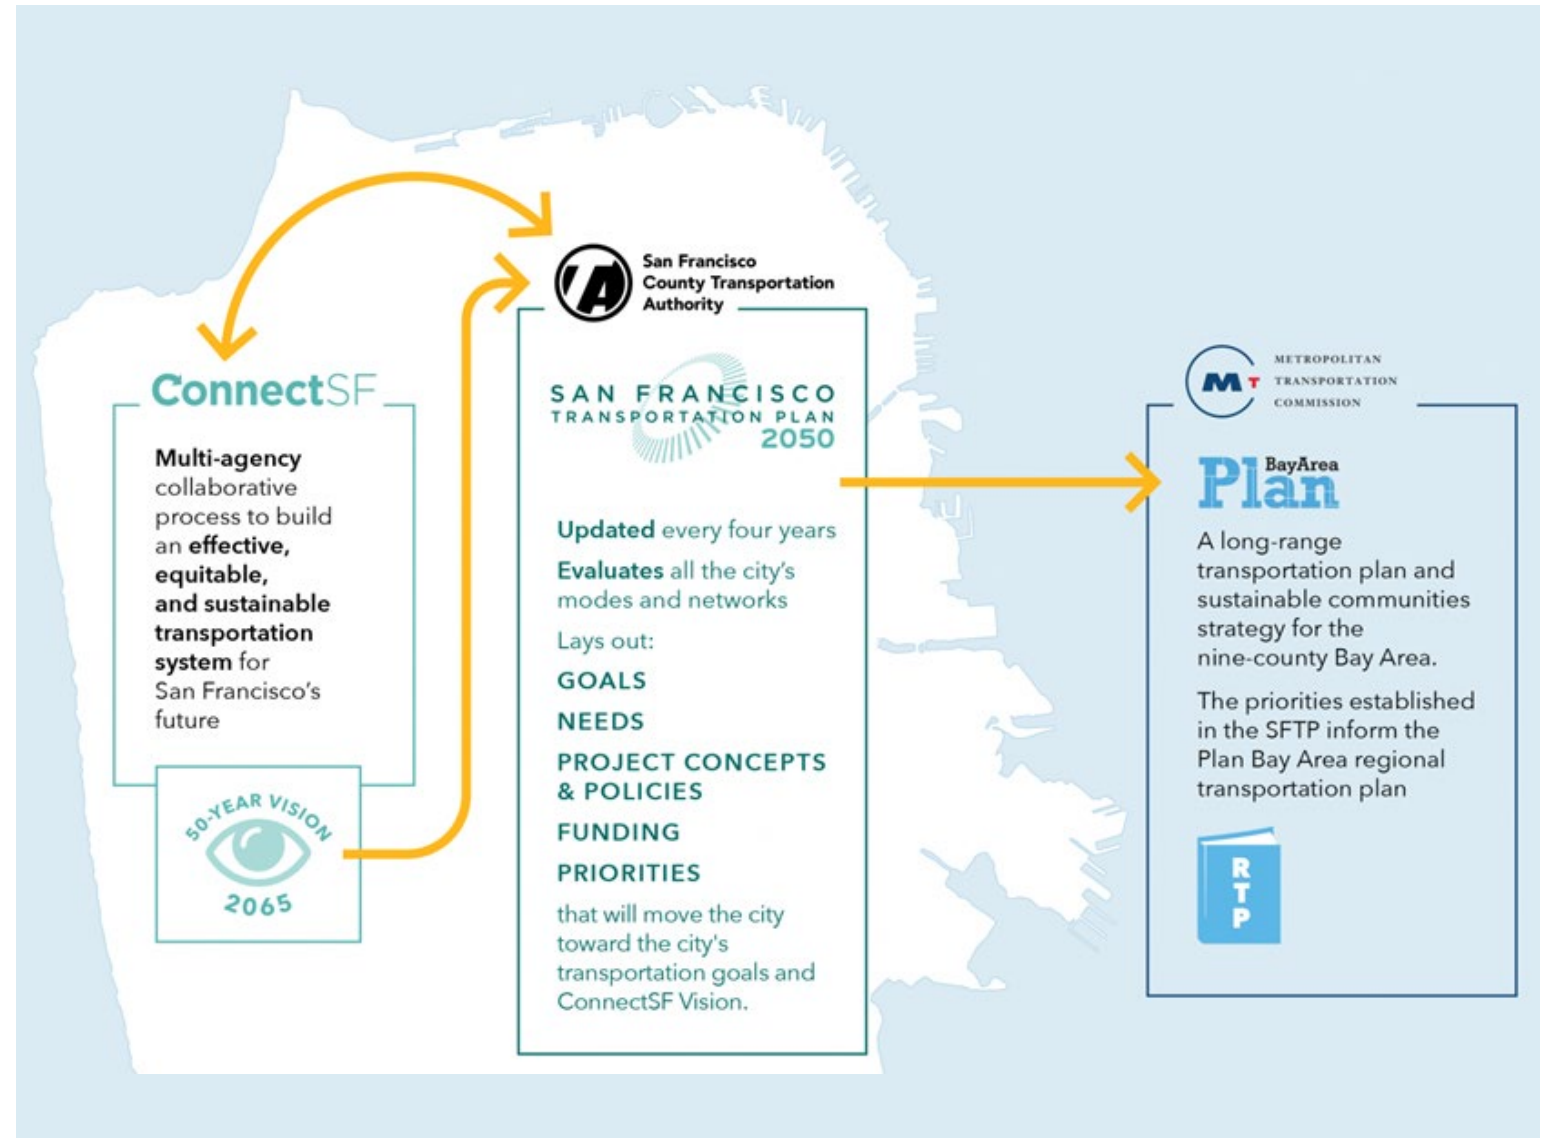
ConnectSF

Multi-agency collaborative process to build an effective, equitable, and sustainable transportation system for San Francisco's future

50-YEAR VISION
2065

TA
San Francisco County Transportation Authority

SAN FRANCISCO TRANSPORTATION PLAN 2050

Updated every four years

Evaluates all the city's modes and networks

Lays out:

GOALS

NEEDS

PROJECT CONCEPTS & POLICIES

FUNDING

PRIORITIES

that will move the city toward the city's transportation goals and ConnectSF Vision.

MT
METROPOLITAN TRANSPORTATION COMMISSION

Plan BayArea

A long-range transportation plan and sustainable communities strategy for the nine-county Bay Area.

The priorities established in the SFTP inform the Plan Bay Area regional transportation plan

RTP